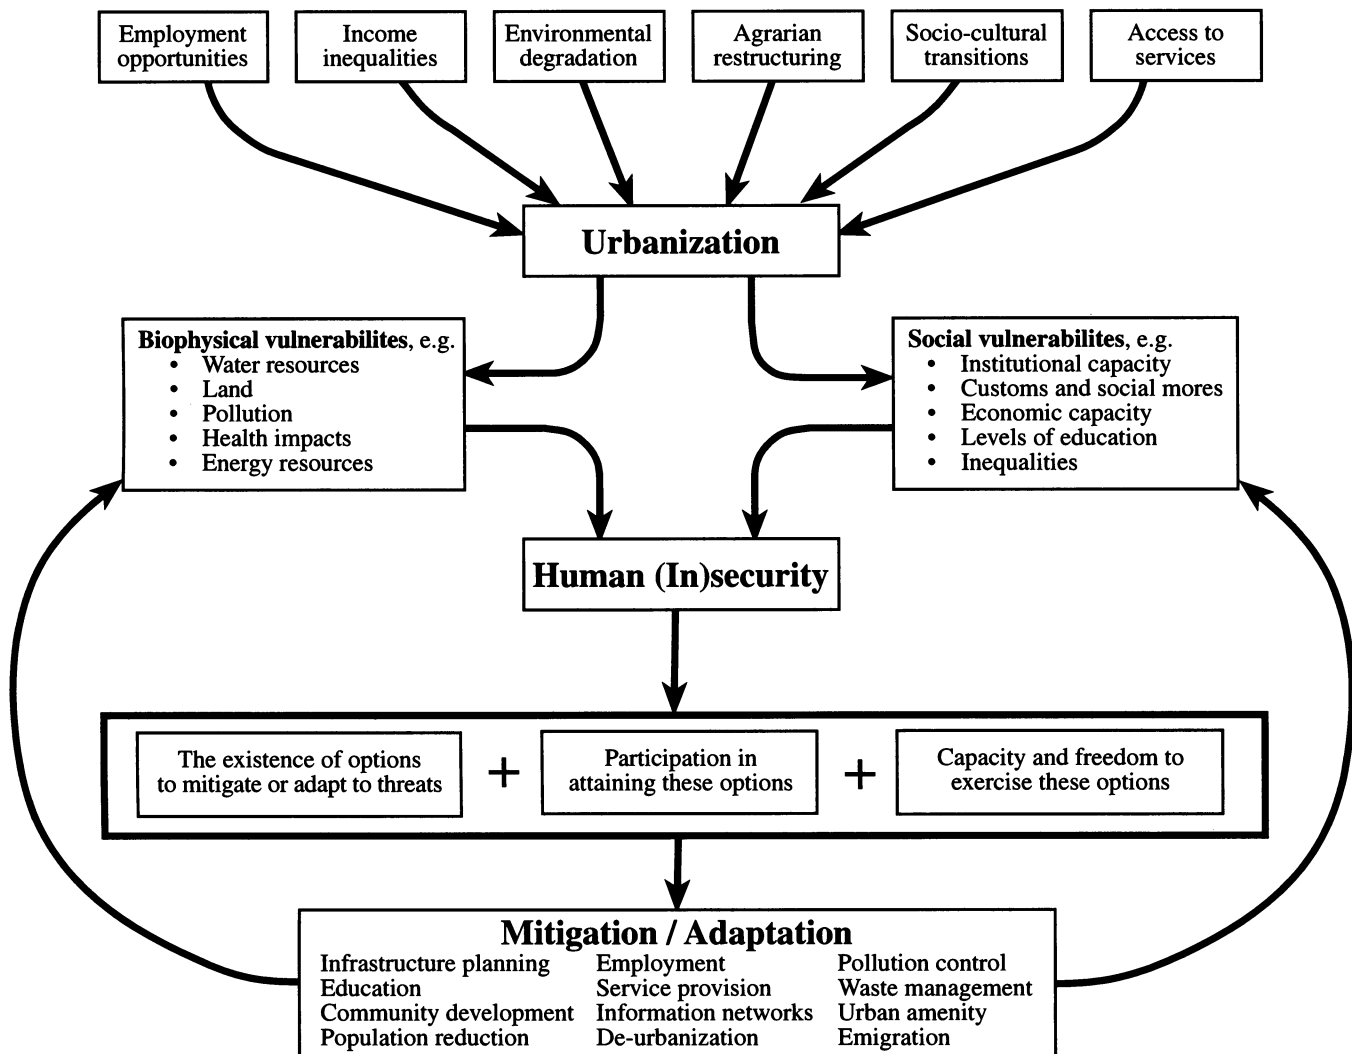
Employment opportunities

Income inequalities

Environmental degradation

Agrarian restructuring

Socio-cultural transitions

Access to services

Urbanization

**Biophysical vulnerabilites**, e.g.
- Water resources
- Land
- Pollution
- Health impacts
- Energy resources

**Social vulnerabilites**, e.g.
- Institutional capacity
- Customs and social mores
- Economic capacity
- Levels of education
- Inequalities

Human (In)security

The existence of options to mitigate or adapt to threats + Participation in attaining these options + Capacity and freedom to exercise these options

Mitigation / Adaptation

Infrastructure planning
Education
Community development
Population reduction

Employment
Service provision
Information networks
De-urbanization

Pollution control
Waste management
Urban amenity
Emigration